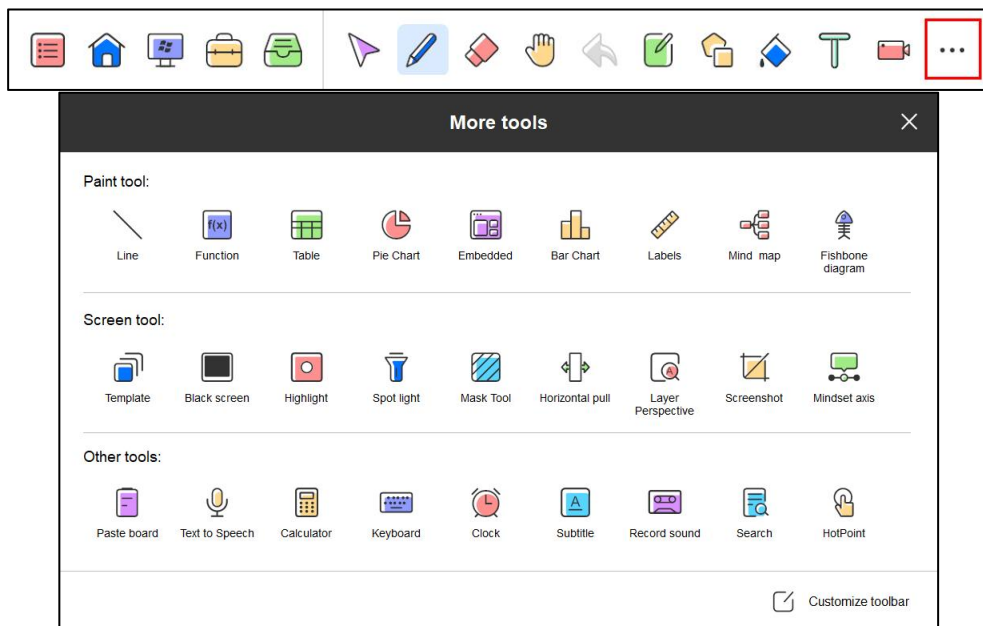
More tools

Paint tool:

Line
f(x)
Function
Table
Pie Chart
Embedded
Bar Chart
Labels
Mind map
Fishbone diagram

Screen tool:

Template
Black screen
Highlight
Spot light
Mask Tool
Horizontal pull
Layer Perspective
Screenshot
Mindset axis

Other tools:

Paste board
Text to Speech
Calculator
Keyboard
Clock
A
Subtitle
Record sound
Search
HotPoint

Customize toolbar